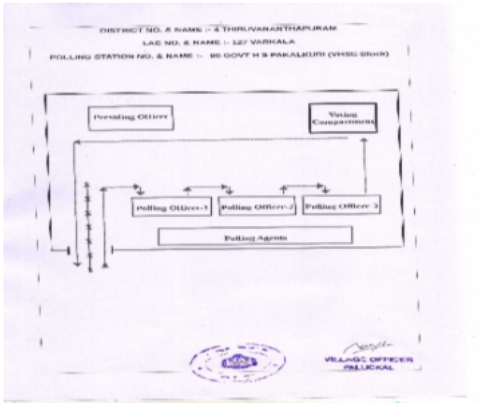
DISTRICT NO. & NAME :- 4 THIRUVANANTHAPURAM

LAC NO. & NAME :- 127 VARKALA

POLLING STATION NO. & NAME :- 80 GOVT H S PAKALKURI (VHSC Block)

Presiding Officer

Voting Compartment

Polling Officer-1

Polling Officer-2

Polling Officer-3

Polling Agents

VILLAGE OFFICER
PALLICKAL